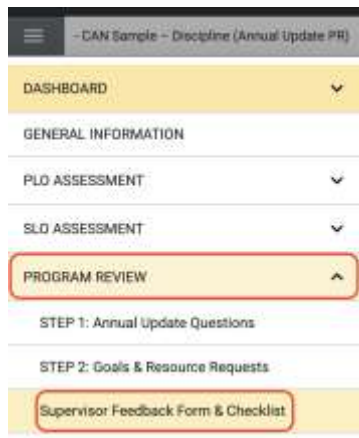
- CAN Sample – Discipline (Annual Update PR)

DASHBOARD

GENERAL INFORMATION

PLO ASSESSMENT

SLO ASSESSMENT

PROGRAM REVIEW

STEP 1: Annual Update Questions

STEP 2: Goals & Resource Requests

Supervisor Feedback Form & Checklist